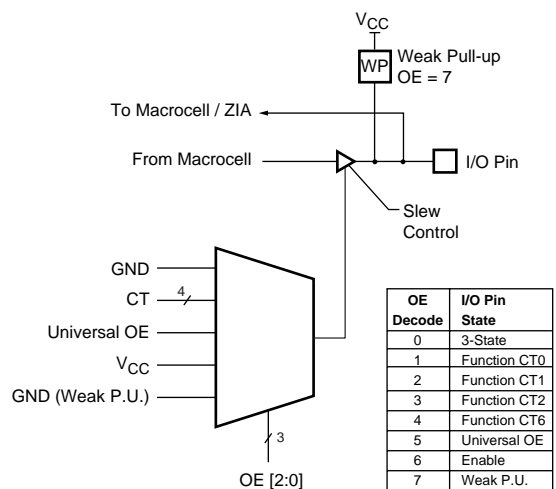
$V_{CC}$

WP

Weak Pull-up
OE = 7

To Macrocell / ZIA

From Macrocell

I/O Pin

Slew
Control

GND

CT

4

Universal OE

$V_{CC}$

GND (Weak P.U.)

3

OE [2:0]

| OE Decode | I/O Pin State |
|---|---|
| 0 | 3-State |
| 1 | Function CT0 |
| 2 | Function CT1 |
| 3 | Function CT2 |
| 4 | Function CT6 |
| 5 | Universal OE |
| 6 | Enable |
| 7 | Weak P.U. |